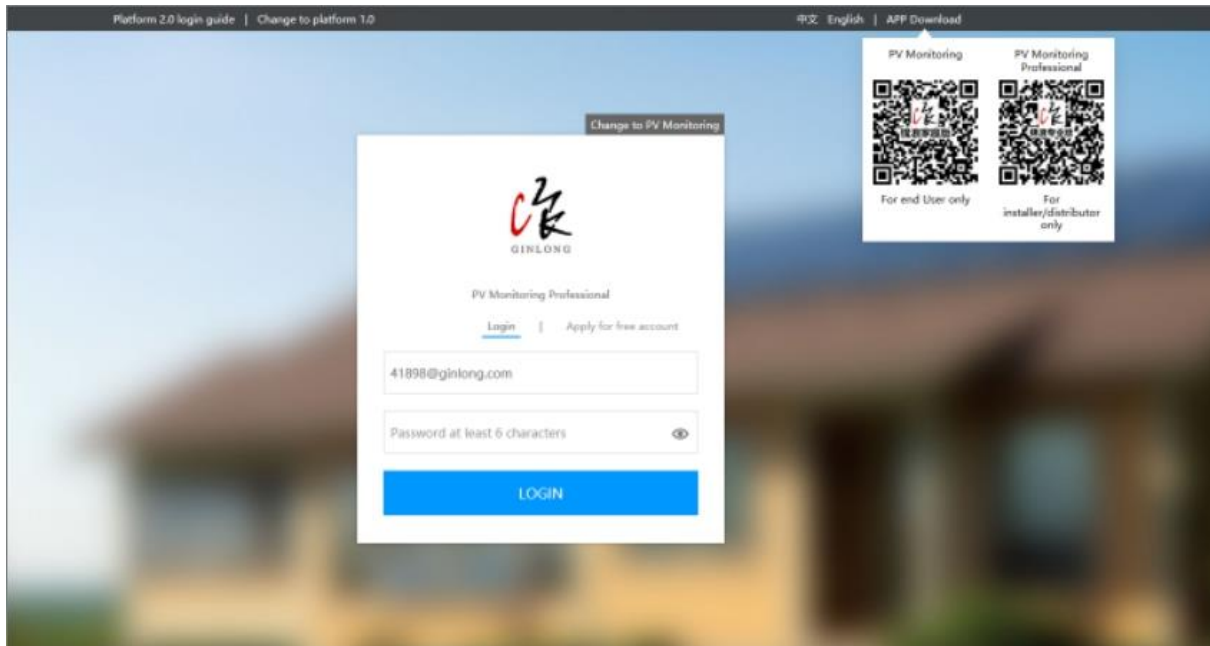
Platform 2.0 login guide | Change to platform 1.0

中文 English | APP Download

PV Monitoring

PV Monitoring Professional

For end User only

For installer/distributor only

Change to PV Monitoring

GINLONG

PV Monitoring Professional

Login | Apply for free account

41898@ginlong.com

Password at least 6 characters

LOGIN